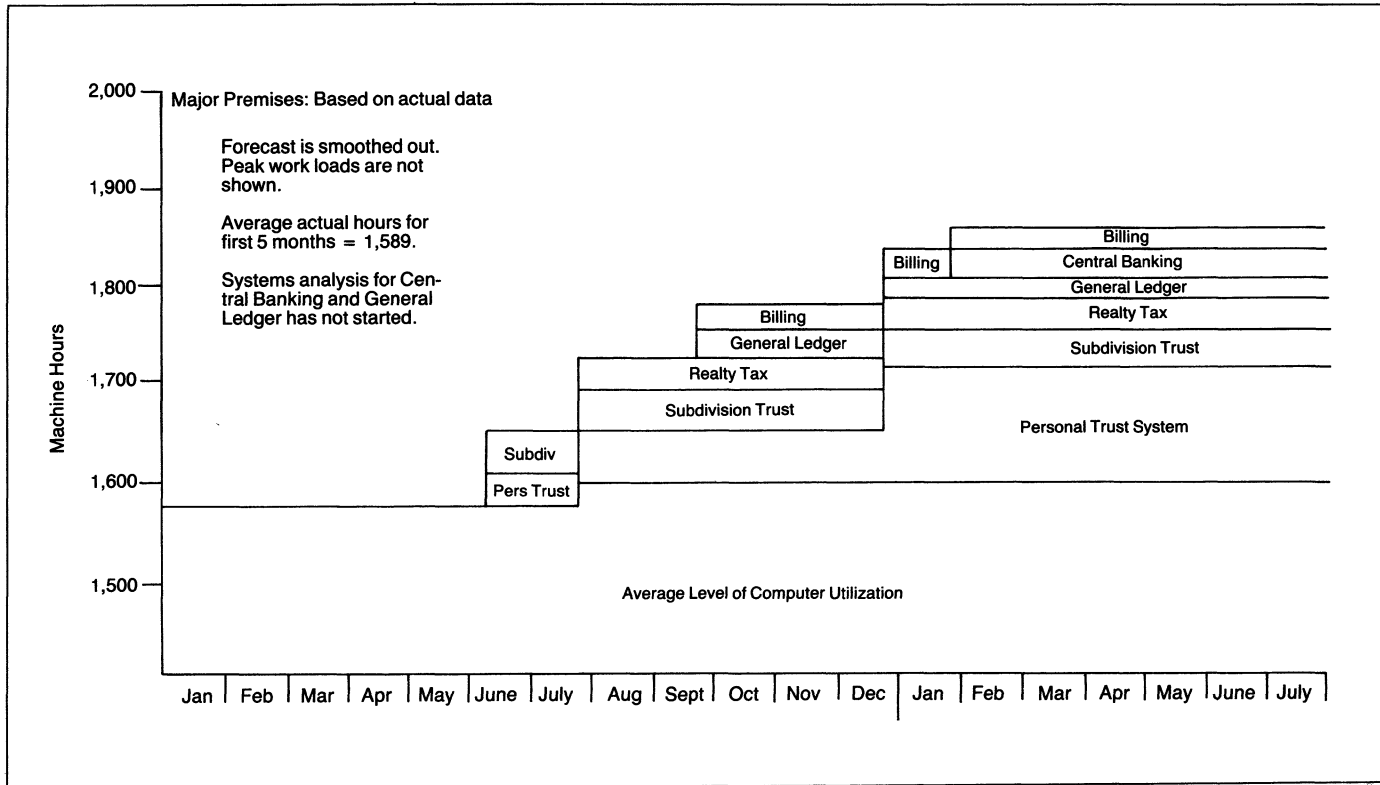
2,000
1,900
1,800
1,700
1,600
1,500

Machine Hours

Major Premises: Based on actual data

Forecast is smoothed out. Peak work loads are not shown.

Average actual hours for first 5 months = 1,589.

Systems analysis for Central Banking and General Ledger has not started.

Subdiv
Pers Trust
Realty Tax
Subdivision Trust
Billing
General Ledger
Billing
Billing
Central Banking
General Ledger
Realty Tax
Subdivision Trust
Personal Trust System

Average Level of Computer Utilization

Jan | Feb | Mar | Apr | May | June | July | Aug | Sept | Oct | Nov | Dec | Jan | Feb | Mar | Apr | May | June | July